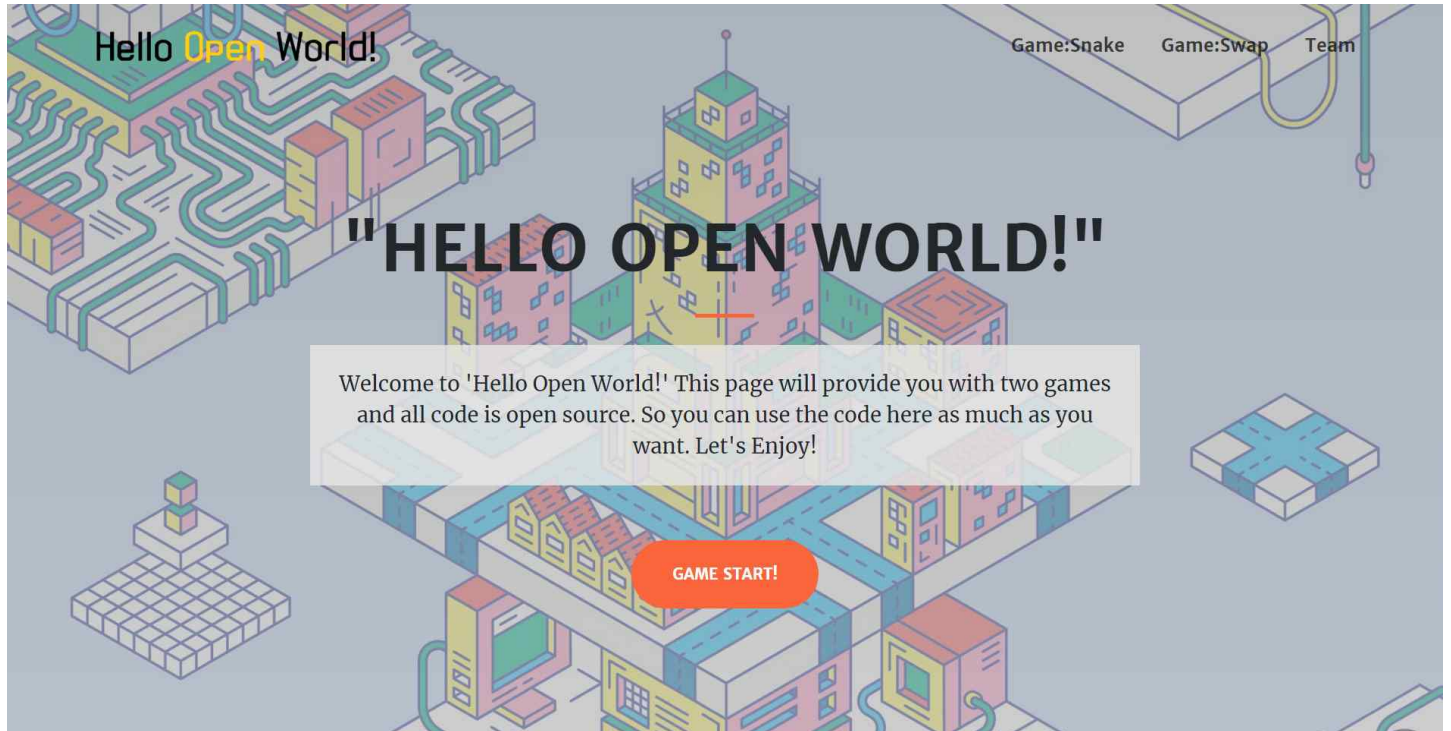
Hello Open World!

Game:Snake Game:Swap Team

"HELLO OPEN WORLD!"

Welcome to 'Hello Open World!' This page will provide you with two games and all code is open source. So you can use the code here as much as you want. Let's Enjoy!

GAME START!